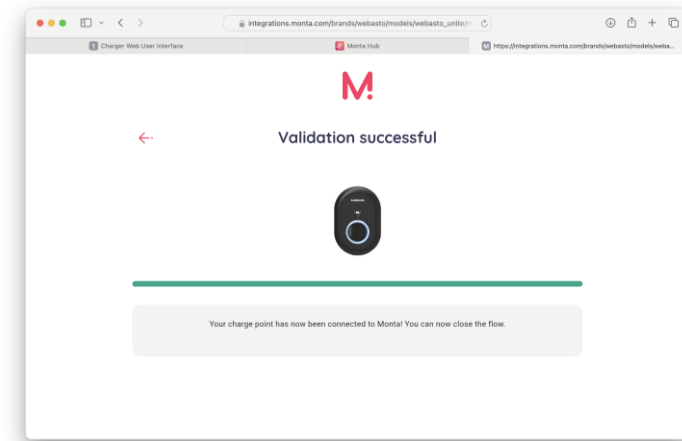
integrations.monta.com/brands/webasto/models/webasto_unite/m

Charger Web User Interface

Monta Hub

https://integrations.monta.com/brands/webasto/models/weba...

M!

Validation successful

Your charge point has now been connected to Monta! You can now close the flow.